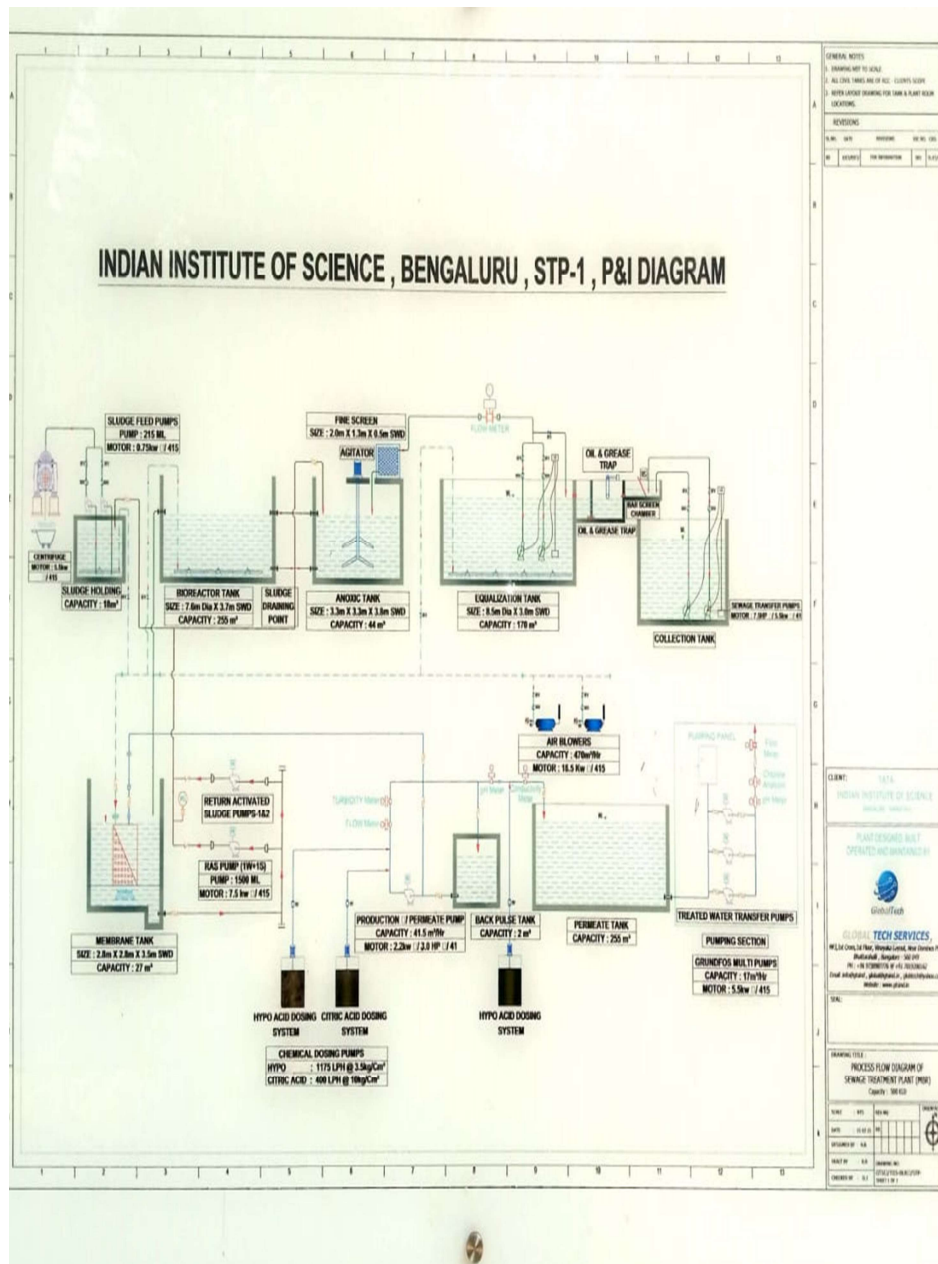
INDIAN INSTITUTE OF SCIENCE , BENGALURU , STP-1 , P&I DIAGRAM

GENERAL NOTES:
1. DRAWING NOT TO SCALE
2. ALL CIVIL TANKS ARE OF RCC - CLIENTS SCOPE
3. REFER LAYOUT DRAWING FOR TANK & PLANT ROOM LOCATIONS.

REVISIONS

SLUDGE FEED PUMPS
PUMP : 215 ML
MOTOR : 0.75kw / 415

CENTRIFUGE
MOTOR : 5.5kw / 415

SLUDGE HOLDING
CAPACITY : 18m³

BIOREACTOR TANK
SIZE : 7.6m Dia X 3.7m SWD
CAPACITY : 255 m³

SLUDGE DRAINING POINT

FINE SCREEN
SIZE : 2.0m X 1.3m X 0.5m SWD

AGITATOR

ANOXIC TANK
SIZE : 3.3m X 3.3m X 3.8m SWD
CAPACITY : 44 m³

FLOW METER

EQUALIZATION TANK
SIZE : 8.5m Dia X 3.0m SWD
CAPACITY : 170 m³

OIL & GREASE TRAP

OIL & GREASE TRAP

BAR SCREEN CHAMBER

SEWAGE TRANSFER PUMPS
MOTOR : 7.5HP / 5.5kw / 415

COLLECTION TANK

AIR BLOWERS
CAPACITY : 470m³/Hr
MOTOR : 18.5 Kw / 415

RETURN ACTIVATED SLUDGE PUMPS-1&2

RAS PUMP (1W+1S)
PUMP : 1500 ML
MOTOR : 7.5 kw / 415

TURBIDITY Meter
F-DM Meter
pH Meter
Conductivity Meter

PUMPING PANEL
Flow Meter
Chlorine Analyzer
pH Meter

MEMBRANE TANK
SIZE : 2.8m X 2.8m X 3.5m SWD
CAPACITY : 27 m³

PRODUCTION / PERMEATE PUMP
CAPACITY : 41.5 m³/Hr
MOTOR : 2.2kw / 3.0 HP / 41

BACK PULSE TANK
CAPACITY : 2 m³

PERMEATE TANK
CAPACITY : 255 m³

TREATED WATER TRANSFER PUMPS

PUMPING SECTION

GRUNDFOS MULTI PUMPS
CAPACITY : 17m³/Hr
MOTOR : 5.5kw / 415

HYPO ACID DOSING SYSTEM

CITRIC ACID DOSING SYSTEM

HYPO ACID DOSING SYSTEM

CHEMICAL DOSING PUMPS
HYPO : 1175 LPH @ 3.5kg/Cm²
CITRIC ACID : 400 LPH @ 10kg/Cm²

CLIENT:
TATA
INDIAN INSTITUTE OF SCIENCE

PLANT DESIGNED BUILT OPERATED AND MAINTAINED BY

GlobalTech
GLOBAL TECH SERVICES

SEAL

DRAWING TITLE :
PROCESS FLOW DIAGRAM OF SEWAGE TREATMENT PLANT (MBR)
Capacity : 500 KLD